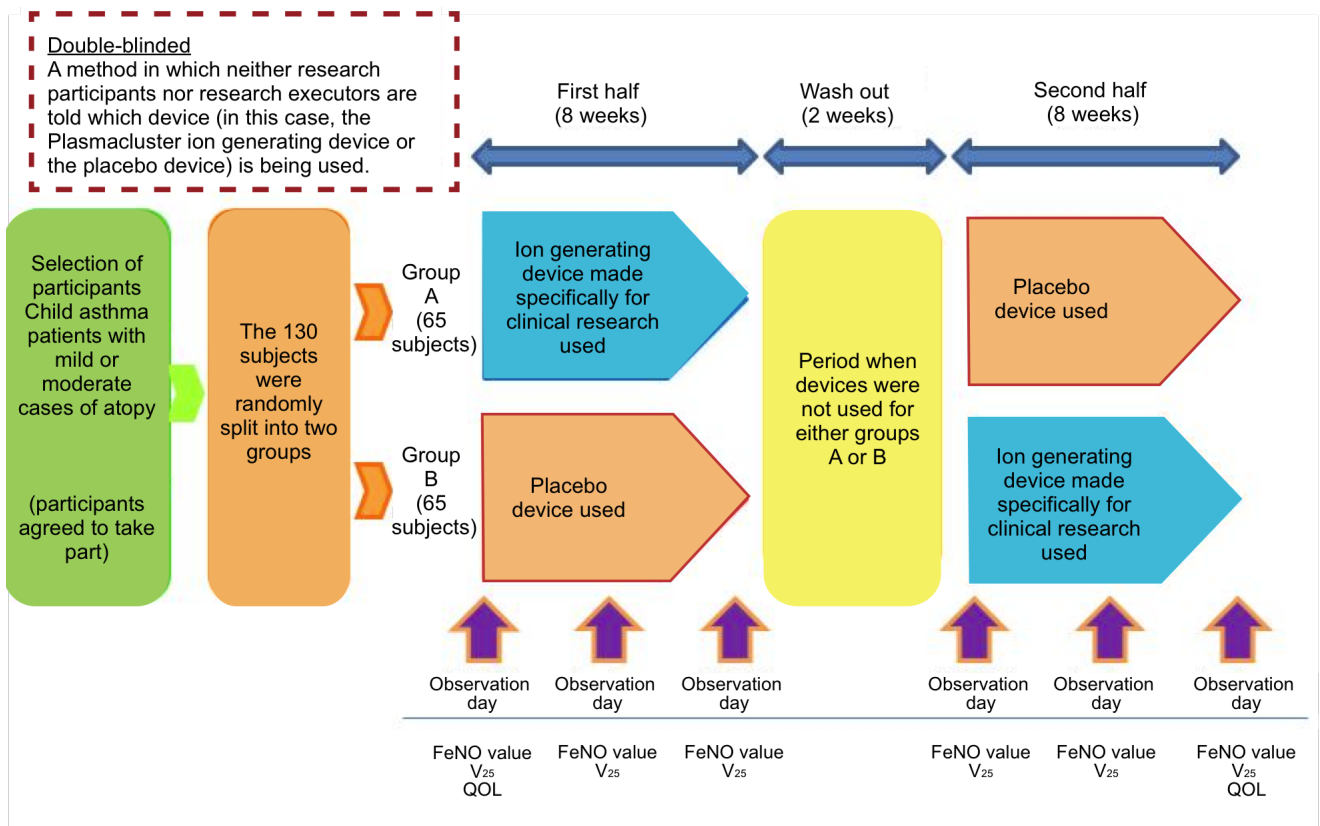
Double-blinded
A method in which neither research participants nor research executors are told which device (in this case, the Plasmacluster ion generating device or the placebo device) is being used.

First half (8 weeks)

Wash out (2 weeks)

Second half (8 weeks)

Selection of participants Child asthma patients with mild or moderate cases of atopy

(participants agreed to take part)

The 130 subjects were randomly split into two groups

Group A (65 subjects)

Ion generating device made specifically for clinical research used

Period when devices were not used for either groups A or B

Placebo device used

Group B (65 subjects)

Placebo device used

Ion generating device made specifically for clinical research used

Observation day

Observation day

Observation day

Observation day

Observation day

Observation day

FeNO value $V_{25}$ QOL

FeNO value $V_{25}$

FeNO value $V_{25}$

FeNO value $V_{25}$

FeNO value $V_{25}$

FeNO value $V_{25}$ QOL